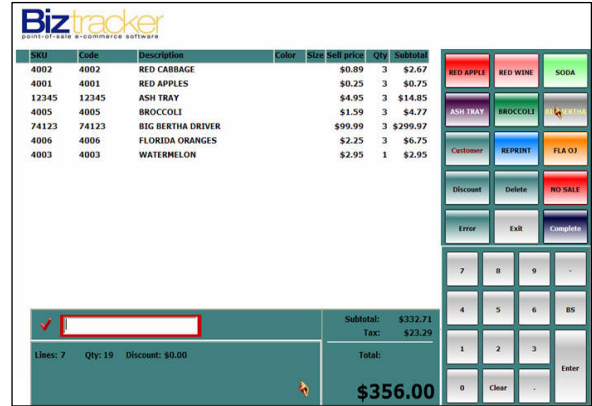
Biztracker
point-of-sale e-commerce software

| SKU | Code | Description | Color | Size | Sell price | Qty | Subtotal |
|---|---|---|---|---|---|---|---|
| 4002 | 4002 | RED CABBAGE | | | \$0.89 | 3 | \$2.67 |
| 4001 | 4001 | RED APPLES | | | \$0.25 | 3 | \$0.75 |
| 12345 | 12345 | ASH TRAY | | | \$4.95 | 3 | \$14.85 |
| 4005 | 4005 | BROCCOLI | | | \$1.59 | 3 | \$4.77 |
| 74123 | 74123 | BIG BERTHA DRIVER | | | \$99.99 | 3 | \$299.97 |
| 4006 | 4006 | FLORIDA ORANGES | | | \$2.25 | 3 | \$6.75 |
| 4003 | 4003 | WATERMELON | | | \$2.95 | 1 | \$2.95 |

RED APPLE
RED WINE
SODA
ASH TRAY
BROCCOLI
BIG BERTHA
Customer
REPRINT
FLA OJ
Discount
Delete
NO SALE
Error
Exit
Complete

7 8 9 -
4 5 6 BS
1 2 3
0 Clear . Enter

Subtotal: \$332.71
Tax: \$23.29
Total:
\$356.00

Lines: 7 Qty: 19 Discount: \$0.00